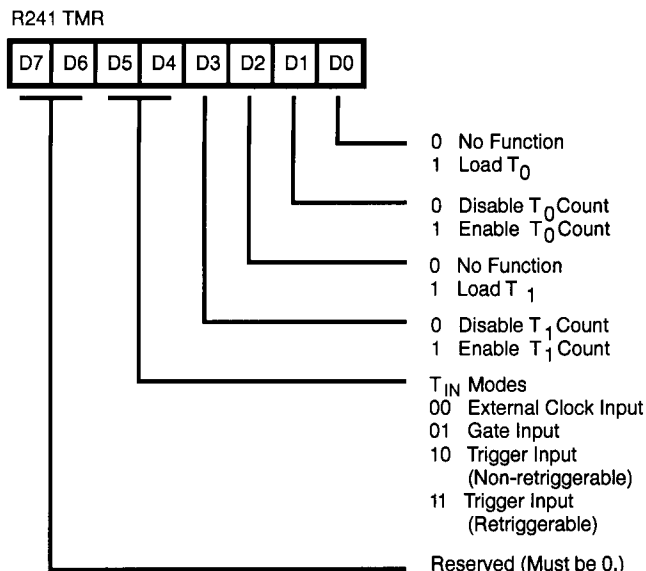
R241 TMR

| D7 | D6 | D5 | D4 | D3 | D2 | D1 | D0 |
|---|---|---|---|---|---|---|---|

0 No Function
1 Load $T_0$

0 Disable $T_0$ Count
1 Enable $T_0$ Count

0 No Function
1 Load $T_1$

0 Disable $T_1$ Count
1 Enable $T_1$ Count

$T_{IN}$ Modes
00 External Clock Input
01 Gate Input
10 Trigger Input (Non-retriggerable)
11 Trigger Input (Retriggerable)

Reserved (Must be 0.)